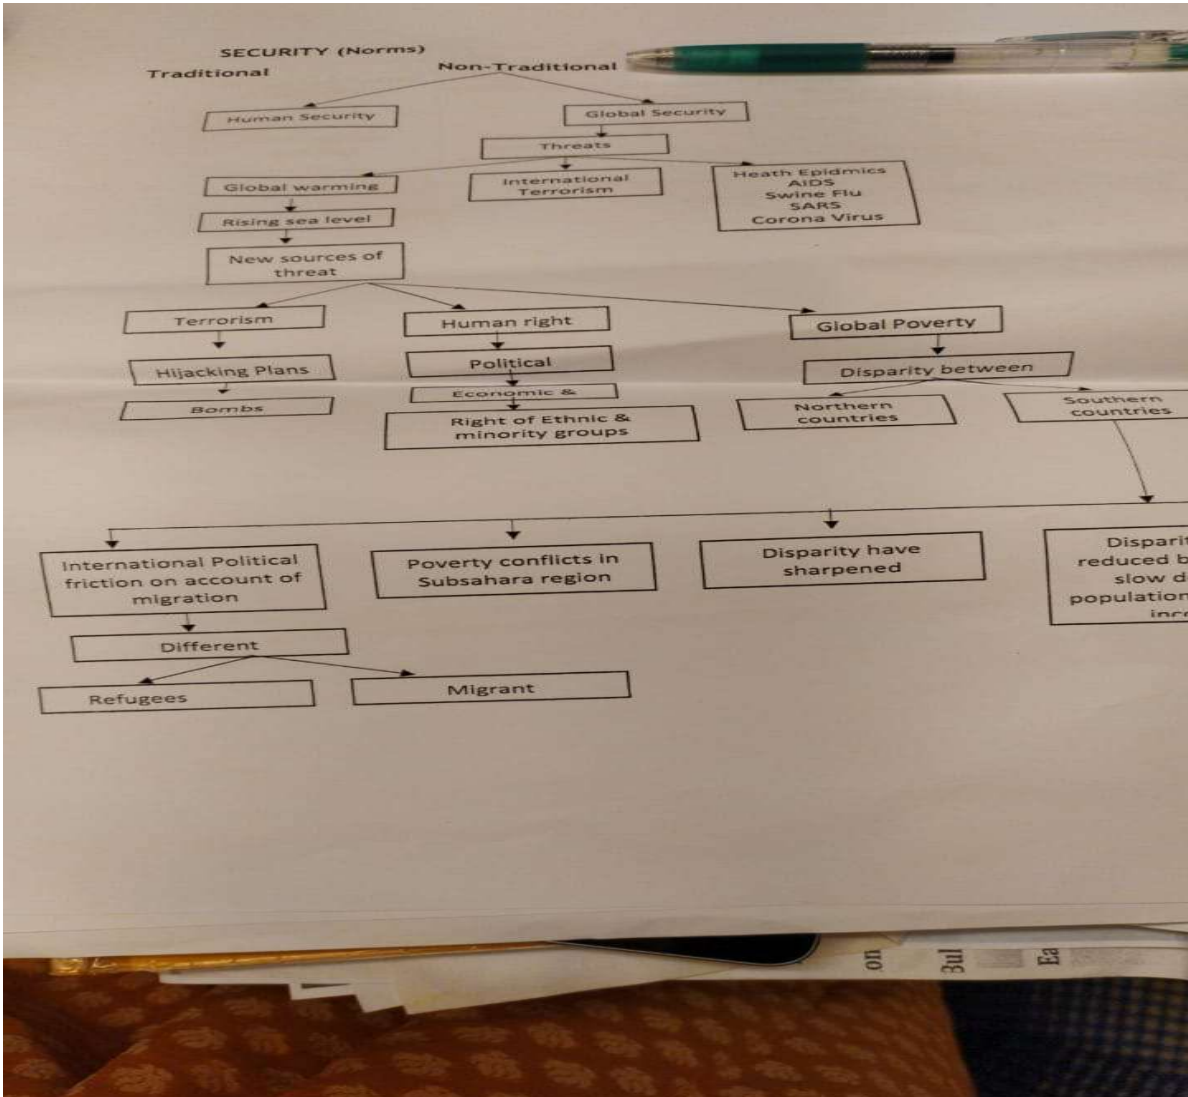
SECURITY (Norms)

Traditional

Non-Traditional

Human Security

Global Security

Threats

Global warming

International Terrorism

Heath Epidmics AIDS Swine Flu SARS Corona Virus

Rising sea level

New sources of threat

Terrorism

Human right

Global Poverty

Hijacking Plans

Political

Disparity between

Bombs

Economic &

Right of Ethnic & minority groups

Northern countries

Southern countries

International Political friction on account of migration

Poverty conflicts in Subsahara region

Disparity have sharpened

Disparit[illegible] reduced b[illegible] slow d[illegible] population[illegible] inc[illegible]

Different

Refugees

Migrant

on

Bul

Ea